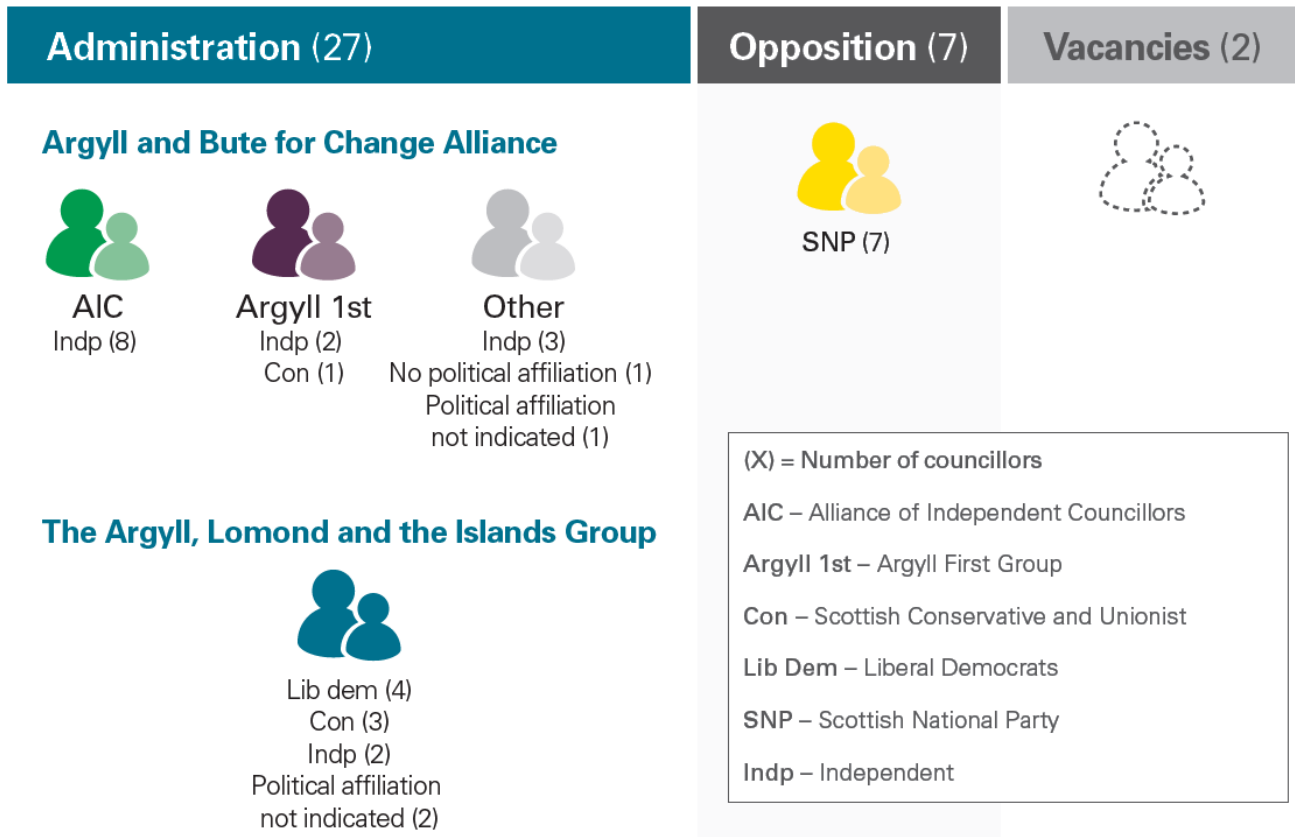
Administration (27)

Opposition (7)

Vacancies (2)

Argyll and Bute for Change Alliance

AIC
Indp (8)

Argyll 1st
Indp (2)
Con (1)

Other
Indp (3)
No political affiliation (1)
Political affiliation not indicated (1)

SNP (7)

The Argyll, Lomond and the Islands Group

Lib dem (4)
Con (3)
Indp (2)
Political affiliation not indicated (2)

(X) = Number of councillors

AIC – Alliance of Independent Councillors

Argyll 1st – Argyll First Group

Con – Scottish Conservative and Unionist

Lib Dem – Liberal Democrats

SNP – Scottish National Party

Indp – Independent